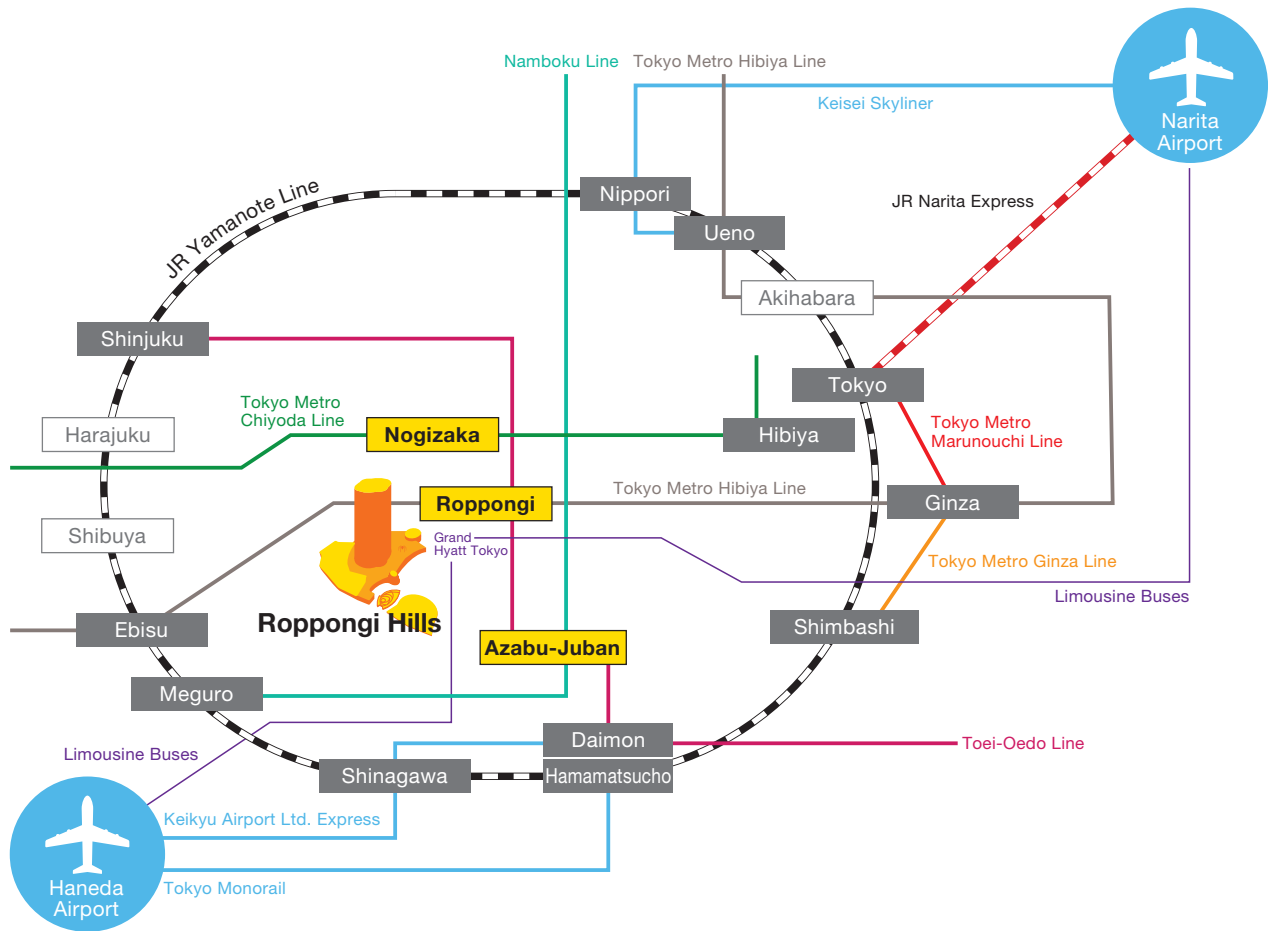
Namboku Line
Tokyo Metro Hibiya Line
Keisei Skyliner
Narita Airport
Nippori
Ueno
JR Narita Express
JR Yamanote Line
Akihabara
Shinjuku
Tokyo
Tokyo Metro Chiyoda Line
Tokyo Metro Marunouchi Line
Harajuku
Nogizaka
Hibiya
Roppongi
Tokyo Metro Hibiya Line
Ginza
Shibuya
Grand Hyatt Tokyo
Tokyo Metro Ginza Line
Limousine Buses
Ebisu
Roppongi Hills
Shimbashi
Azabu-Juban
Meguro
Daimon
Toei-Oedo Line
Limousine Buses
Shinagawa
Hamamatsucho
Keikyu Airport Ltd. Express
Haneda Airport
Tokyo Monorail